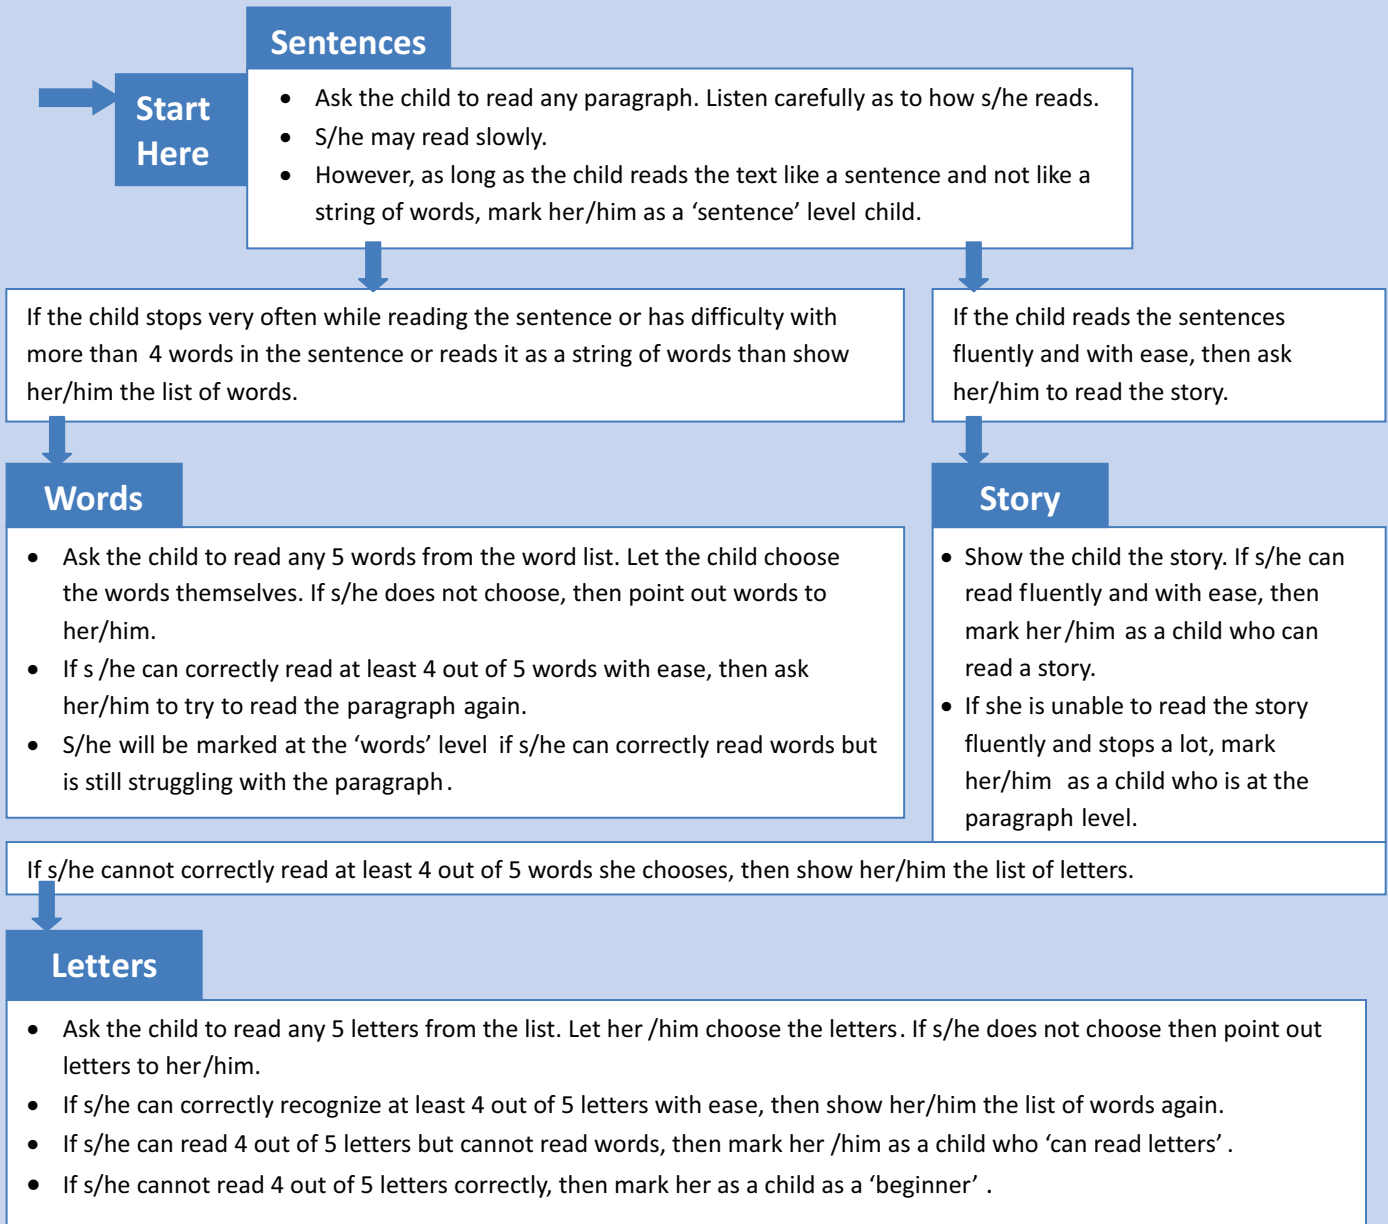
Sentences

Start Here

- Ask the child to read any paragraph. Listen carefully as to how s/he reads.
- S/he may read slowly.
- However, as long as the child reads the text like a sentence and not like a string of words, mark her/him as a 'sentence' level child.

If the child stops very often while reading the sentence or has difficulty with more than 4 words in the sentence or reads it as a string of words than show her/him the list of words.

If the child reads the sentences fluently and with ease, then ask her/him to read the story.

Words

- Ask the child to read any 5 words from the word list. Let the child choose the words themselves. If s/he does not choose, then point out words to her/him.
- If s /he can correctly read at least 4 out of 5 words with ease, then ask her/him to try to read the paragraph again.
- S/he will be marked at the 'words' level if s/he can correctly read words but is still struggling with the paragraph.

Story

- Show the child the story. If s/he can read fluently and with ease, then mark her/him as a child who can read a story.
- If she is unable to read the story fluently and stops a lot, mark her/him as a child who is at the paragraph level.

If s/he cannot correctly read at least 4 out of 5 words she chooses, then show her/him the list of letters.

Letters

- Ask the child to read any 5 letters from the list. Let her /him choose the letters. If s/he does not choose then point out letters to her/him.
- If s/he can correctly recognize at least 4 out of 5 letters with ease, then show her/him the list of words again.
- If s/he can read 4 out of 5 letters but cannot read words, then mark her /him as a child who 'can read letters'.
- If s/he cannot read 4 out of 5 letters correctly, then mark her as a child as a 'beginner'.